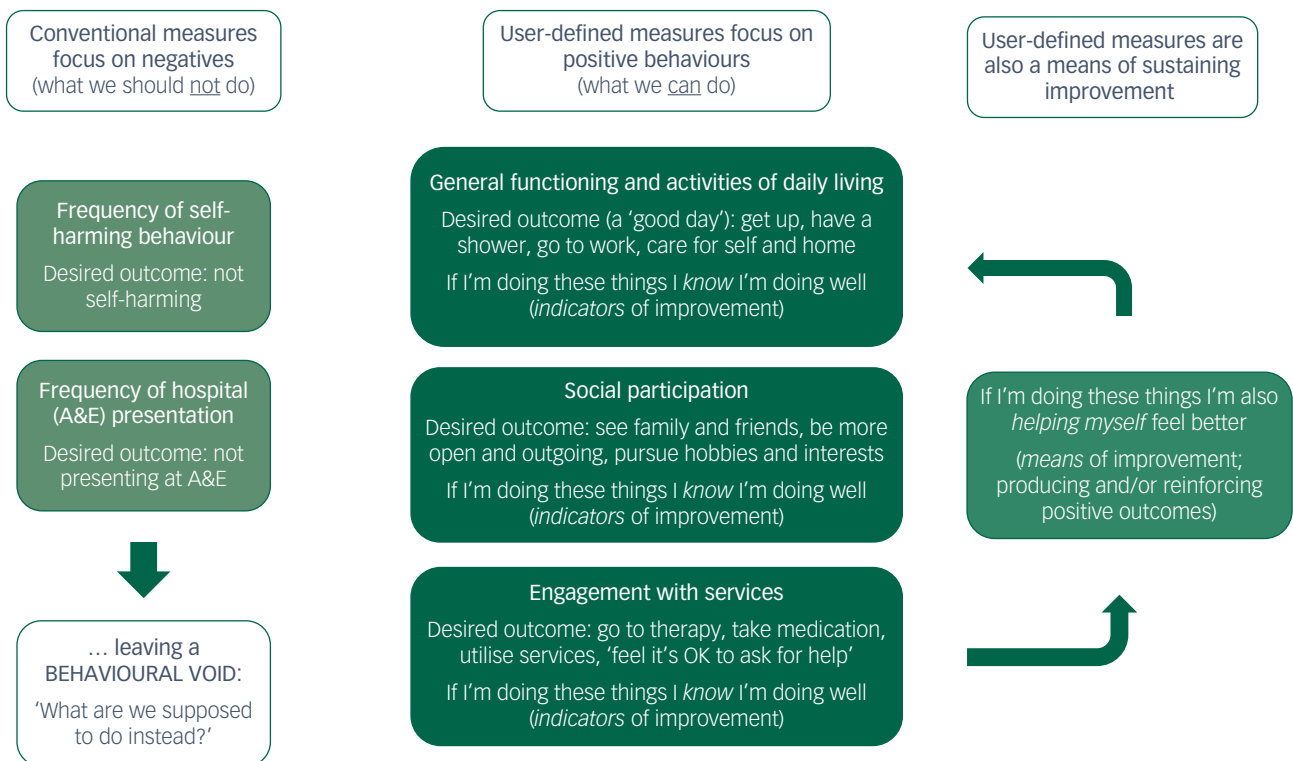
Conventional measures focus on negatives
(what we should not do)

Frequency of self-harming behaviour
Desired outcome: not self-harming

Frequency of hospital (A&E) presentation
Desired outcome: not presenting at A&E

… leaving a BEHAVIOURAL VOID:
'What are we supposed to do instead?'

User-defined measures focus on positive behaviours
(what we can do)

General functioning and activities of daily living
Desired outcome (a 'good day'): get up, have a shower, go to work, care for self and home
If I'm doing these things I *know* I'm doing well (*indicators* of improvement)

Social participation
Desired outcome: see family and friends, be more open and outgoing, pursue hobbies and interests
If I'm doing these things I *know* I'm doing well (*indicators* of improvement)

Engagement with services
Desired outcome: go to therapy, take medication, utilise services, 'feel it's OK to ask for help'
If I'm doing these things I *know* I'm doing well (*indicators* of improvement)

User-defined measures are also a means of sustaining improvement

If I'm doing these things I'm also *helping myself* feel better
(*means* of improvement; producing and/or reinforcing positive outcomes)